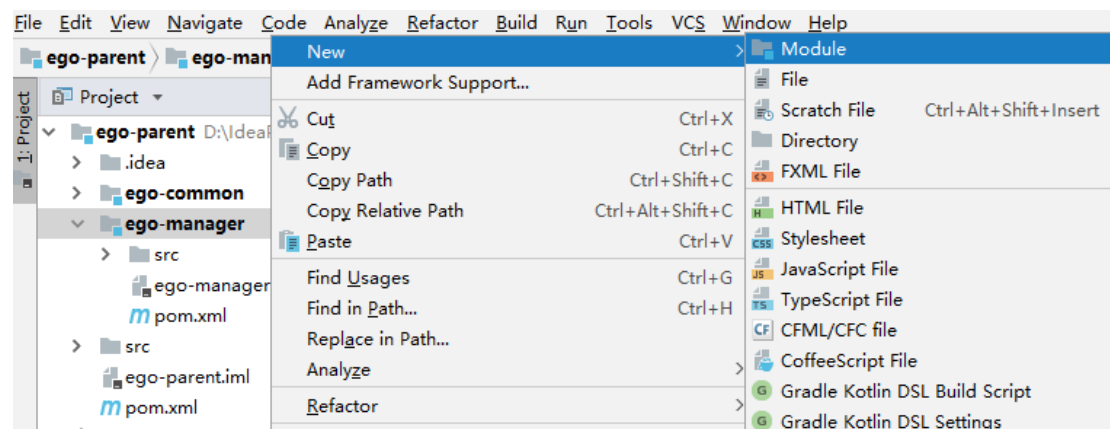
File Edit View Navigate Code Analyze Refactor Build Run Tools VCS Window Help

ego-parent ego-man

1: Project

Project

ego-parent D:\IdeaP

.idea

ego-common

ego-manager

src

ego-manager

pom.xml

src

ego-parent.iml

pom.xml

New

Add Framework Support...

Cut Ctrl+X

Copy Ctrl+C

Copy Path Ctrl+Shift+C

Copy Relative Path Ctrl+Alt+Shift+C

Paste Ctrl+V

Find Usages Ctrl+G

Find in Path... Ctrl+H

Replace in Path...

Analyze

Refactor

Module

File

Scratch File Ctrl+Alt+Shift+Insert

Directory

FXML File

HTML File

Stylesheet

JavaScript File

TypeScript File

CFML/CFC file

CoffeeScript File

Gradle Kotlin DSL Build Script

Gradle Kotlin DSL Settings